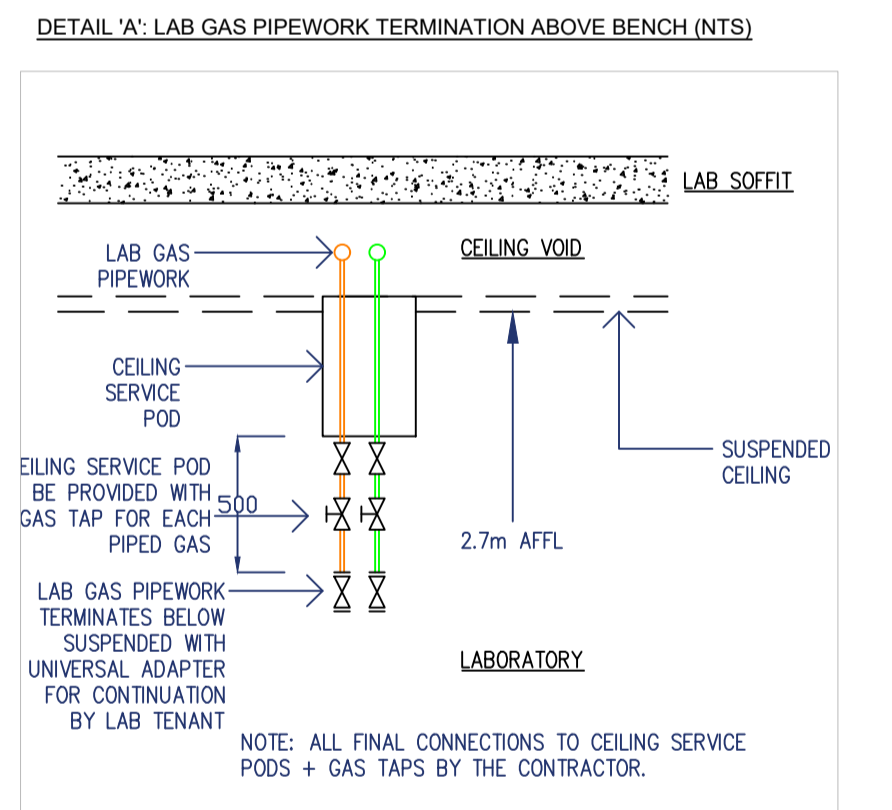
DETAIL 'A': LAB GAS PIPEWORK TERMINATION ABOVE BENCH (NTS)

LAB SOFFIT

LAB GAS PIPEWORK

CEILING VOID

CEILING SERVICE POD

EILING SERVICE POD BE PROVIDED WITH GAS TAP FOR EACH PIPED GAS

500

SUSPENDED CEILING

2.7m AFFL

LAB GAS PIPEWORK TERMINATES BELOW SUSPENDED WITH UNIVERSAL ADAPTER FOR CONTINUATION BY LAB TENANT

LABORATORY

NOTE: ALL FINAL CONNECTIONS TO CEILING SERVICE PODS + GAS TAPS BY THE CONTRACTOR.